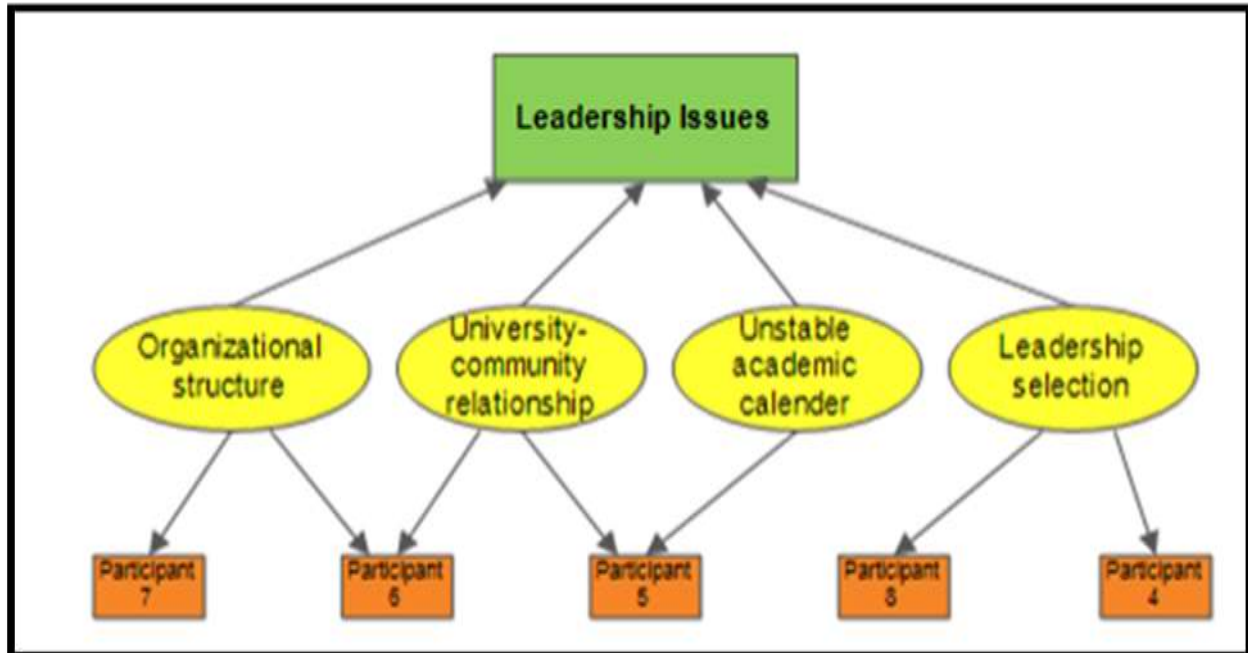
Leadership Issues

Organizational structure

University-community relationship

Unstable academic calender

Leadership selection

Participant 7

Participant 6

Participant 5

Participant 8

Participant 4